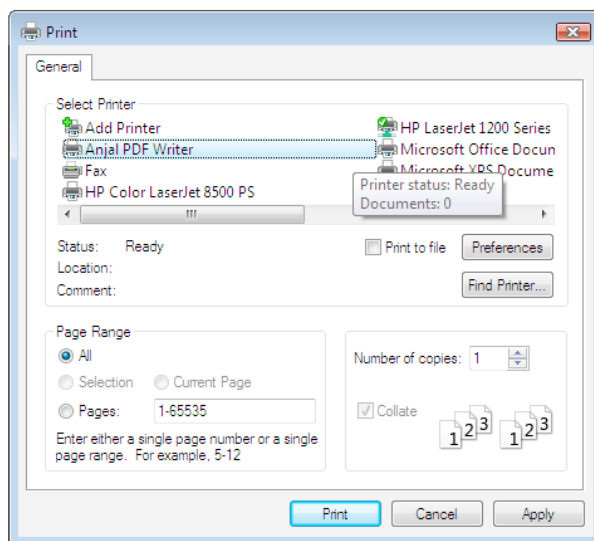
Print

General

Select Printer

Add Printer
Anjal PDF Writer
Fax
HP Color LaserJet 8500 PS
HP LaserJet 1200 Series
Microsoft Office Docun
Microsoft XPS Docume

Printer status: Ready
Documents: 0

Status: Ready
Location:
Comment:

Print to file
Preferences
Find Printer...

Page Range
All
Selection
Current Page
Pages: 1-65535
Enter either a single page number or a single page range. For example, 5-12

Number of copies: 1
Collate
1 2 3 1 2 3

Print
Cancel
Apply